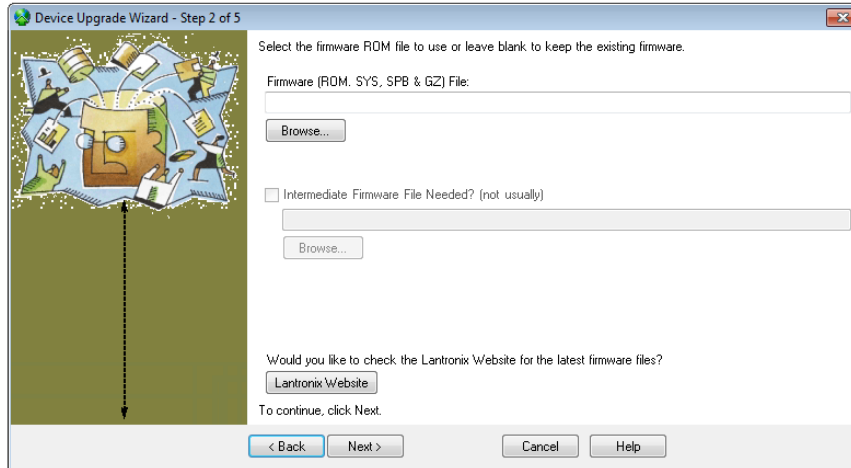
Device Upgrade Wizard - Step 2 of 5

Select the firmware ROM file to use or leave blank to keep the existing firmware.

Firmware (ROM, SYS, SPB & GZ) File:

Browse...

Intermediate Firmware File Needed? (not usually)

Browse...

Would you like to check the Lantronix Website for the latest firmware files?

Lantronix Website

To continue, click Next.

< Back | Next > | Cancel | Help